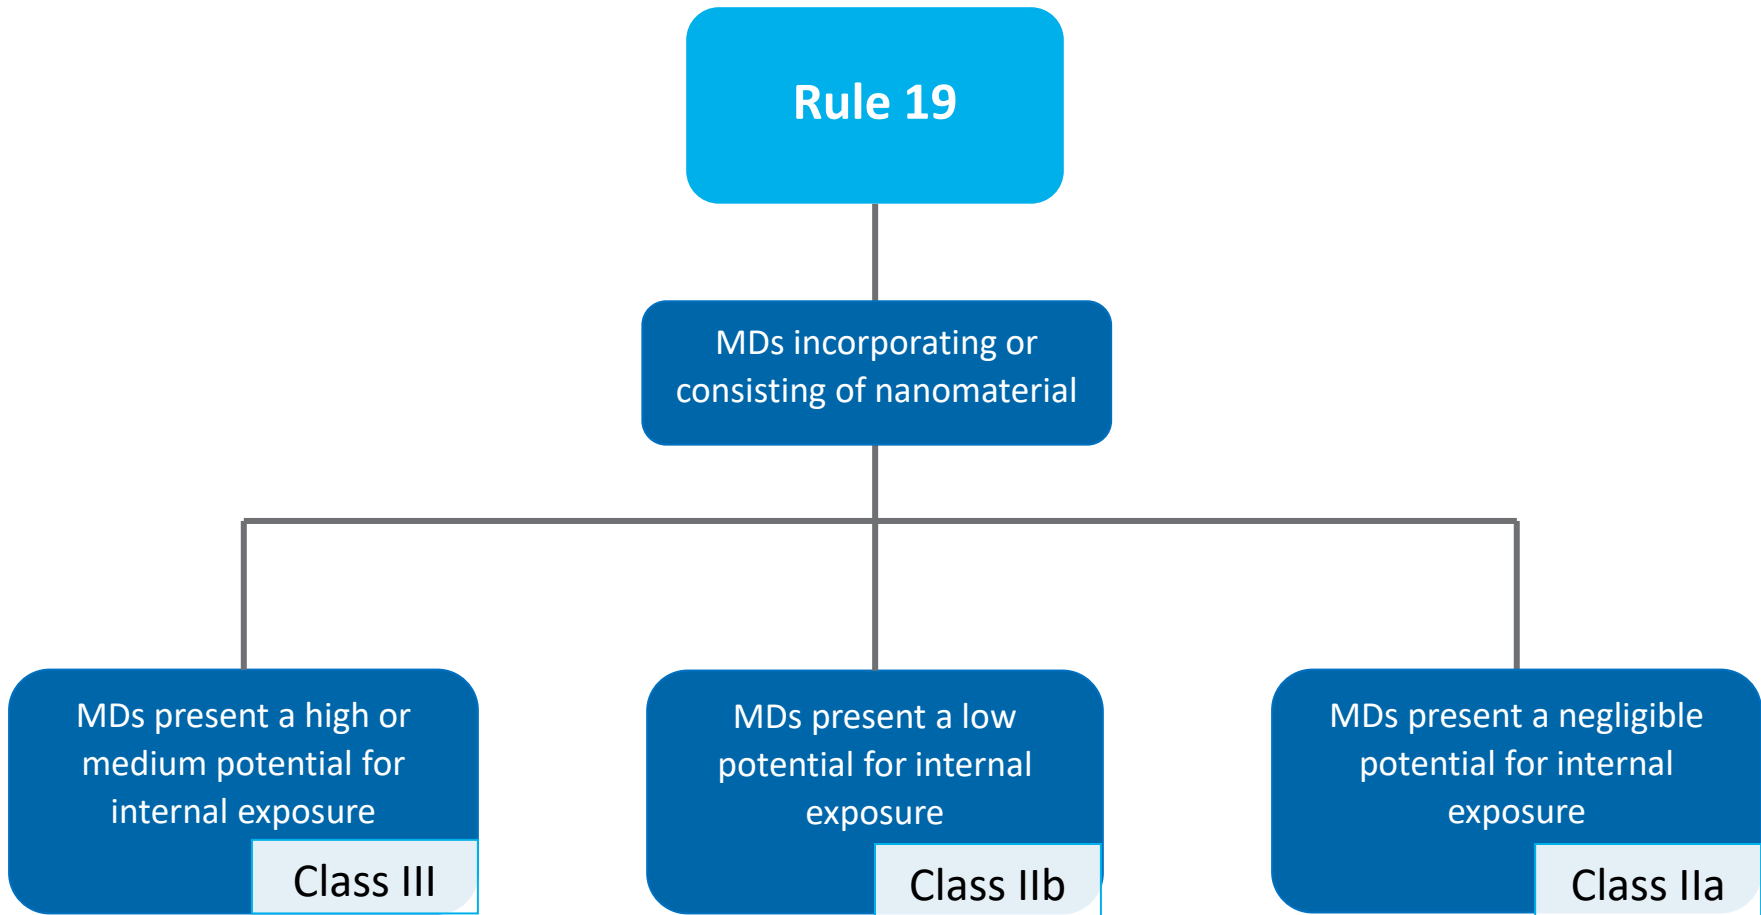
Rule 19

MDs incorporating or consisting of nanomaterial

MDs present a high or medium potential for internal exposure

Class III

MDs present a low potential for internal exposure

Class IIb

MDs present a negligible potential for internal exposure

Class IIa